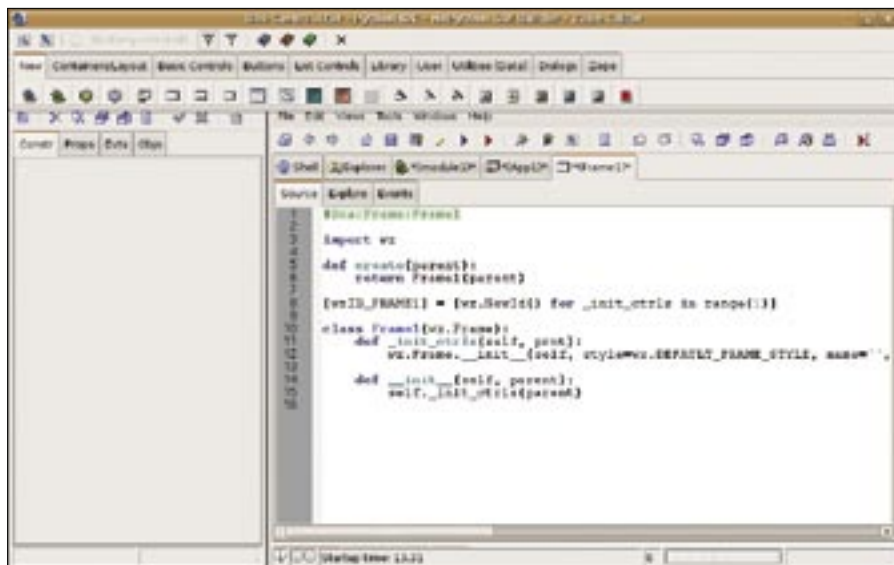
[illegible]

New | Containers/Layout | Basic Controls | Buttons | List Controls | Library | User | Utilities (Data) | Dialogs | Zope

Constr | Props | Evts | Objs

File Edit Views Tools Windows Help

Shell | Explorer | *(module1)* | *(App1)* | *Frame1*

Source | Explore | Events

1 #Boa:Frame:Frame1
2
3 import wx
4
5 def create(parent):
6     return Frame1(parent)
7
8 [wxID_FRAME1] = [wx.NewId() for _init_ctrls in range(1)]
9
10 class Frame1(wx.Frame):
11     def _init_ctrls(self, prnt):
12         wx.Frame.__init__(self, style=wx.DEFAULT_FRAME_STYLE, name='',
13
14     def __init__(self, parent):
15         self._init_ctrls(parent)

Startup time: 13.22